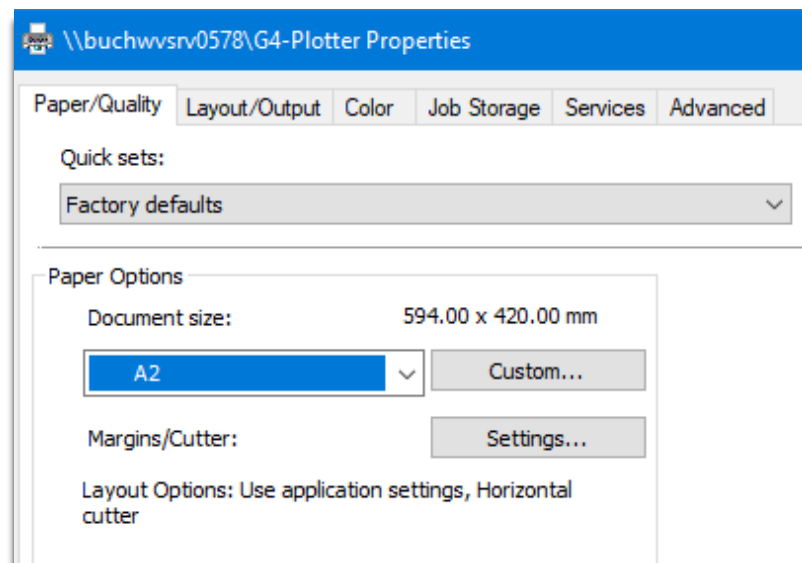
\\buchwvsrv0578\G4-Plotter Properties

Paper/Quality | Layout/Output | Color | Job Storage | Services | Advanced

Quick sets:

Factory defaults

Paper Options

Document size: 594.00 x 420.00 mm

A2

Custom...

Margins/Cutter:

Settings...

Layout Options: Use application settings, Horizontal cutter